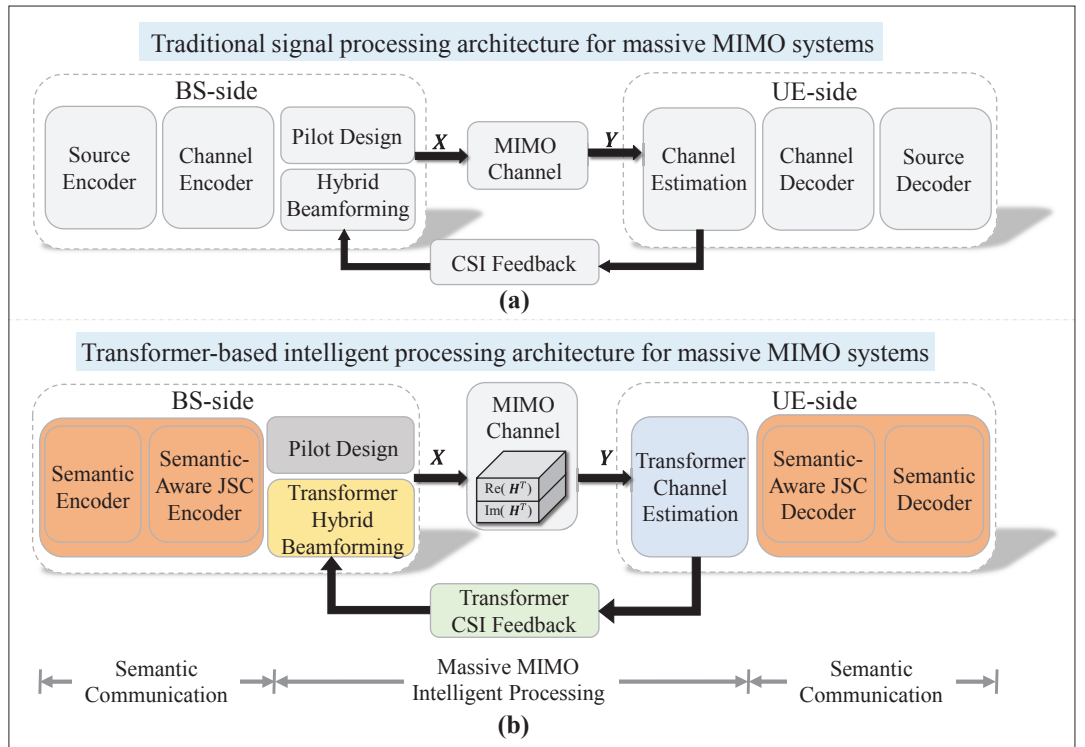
Traditional signal processing architecture for massive MIMO systems

BS-side

Source Encoder

Channel Encoder

Pilot Design

Hybrid Beamforming

$\boldsymbol{X}$

MIMO Channel

$\boldsymbol{Y}$

UE-side

Channel Estimation

Channel Decoder

Source Decoder

CSI Feedback

(a)

Transformer-based intelligent processing architecture for massive MIMO systems

BS-side

Semantic Encoder

Semantic-Aware JSC Encoder

Pilot Design

Transformer Hybrid Beamforming

$\boldsymbol{X}$

MIMO Channel

Re( $\boldsymbol{H}^T$)

Im( $\boldsymbol{H}^T$)

$\boldsymbol{Y}$

UE-side

Transformer Channel Estimation

Semantic-Aware JSC Decoder

Semantic Decoder

Transformer CSI Feedback

Semantic Communication

Massive MIMO Intelligent Processing

Semantic Communication

(b)